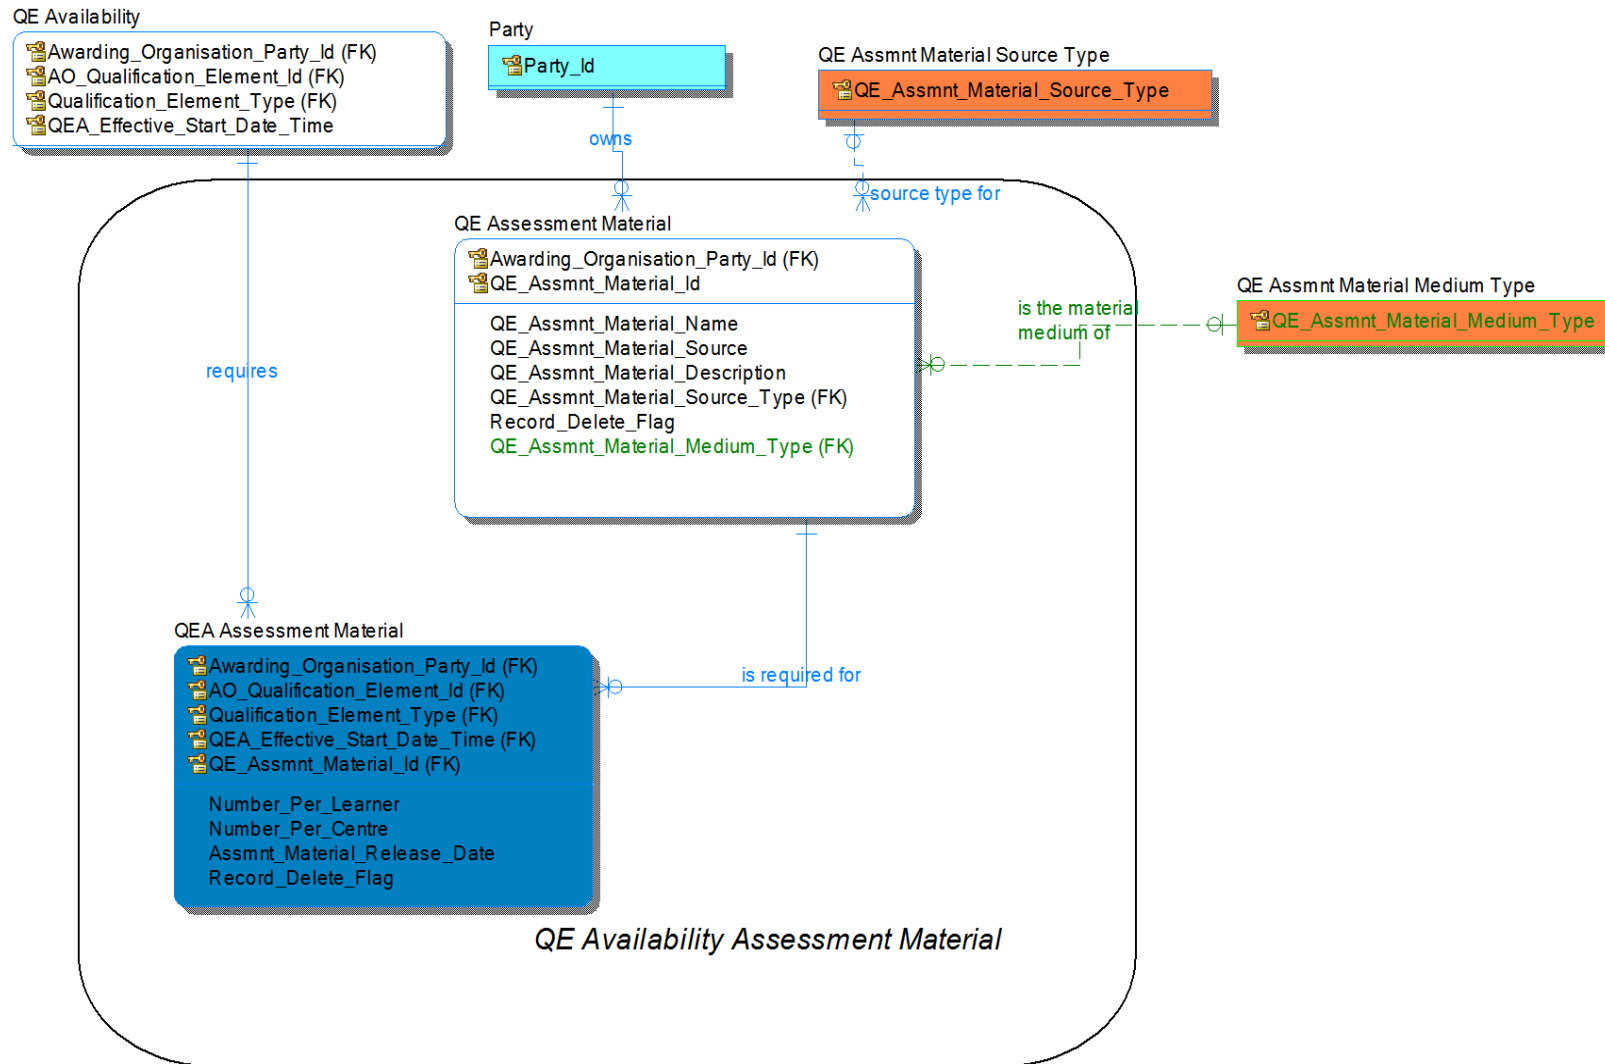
QE Availability
Awarding_Organisation_Party_Id (FK)
AO_Qualification_Element_Id (FK)
Qualification_Element_Type (FK)
QEA_Effective_Start_Date_Time

Party
Party_Id

QE Assmnt Material Source Type
QE_Assmnt_Material_Source_Type

owns

source type for

QE Assessment Material
Awarding_Organisation_Party_Id (FK)
QE_Assmnt_Material_Id

QE_Assmnt_Material_Name
QE_Assmnt_Material_Source
QE_Assmnt_Material_Description
QE_Assmnt_Material_Source_Type (FK)
Record_Delete_Flag
QE_Assmnt_Material_Medium_Type (FK)

is the material medium of

QE Assmnt Material Medium Type
QE_Assmnt_Material_Medium_Type

requires

QEA Assessment Material
Awarding_Organisation_Party_Id (FK)
AO_Qualification_Element_Id (FK)
Qualification_Element_Type (FK)
QEA_Effective_Start_Date_Time (FK)
QE_Assmnt_Material_Id (FK)

Number_Per_Learner
Number_Per_Centre
Assmnt_Material_Release_Date
Record_Delete_Flag

is required for

QE Availability Assessment Material